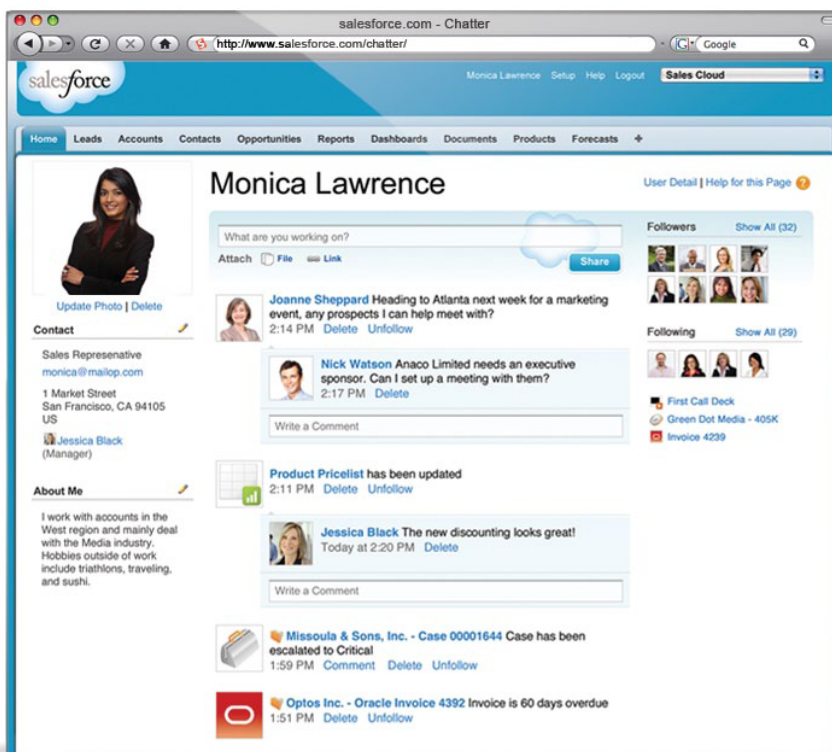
salesforce.com - Chatter

http://www.salesforce.com/chatter/

Google

salesforce

Monica Lawrence Setup Help Logout

Sales Cloud

Home Leads Accounts Contacts Opportunities Reports Dashboards Documents Products Forecasts +

Update Photo | Delete

Contact

Sales Represenative
monica@mailop.com

1 Market Street
San Francisco, CA 94105
US

Jessica Black
(Manager)

About Me

I work with accounts in the West region and mainly deal with the Media industry. Hobbies outside of work include triathlons, traveling, and sushi.

Monica Lawrence

User Detail | Help for this Page

What are you working on?

Attach File Link

Share

Joanne Sheppard Heading to Atlanta next week for a marketing event, any prospects I can help meet with?
2:14 PM Delete Unfollow

Nick Watson Anaco Limited needs an executive sponsor. Can I set up a meeting with them?
2:17 PM Delete

Write a Comment

Product Pricelist has been updated
2:11 PM Delete Unfollow

Jessica Black The new discounting looks great!
Today at 2:20 PM Delete

Write a Comment

Missoula & Sons, Inc. - Case 00001644 Case has been escalated to Critical
1:59 PM Comment Delete Unfollow

Optos Inc. - Oracle Invoice 4392 Invoice is 60 days overdue
1:51 PM Delete Unfollow

Followers Show All (32)

Following Show All (29)

First Call Deck
Green Dot Media - 405K
Invoice 4239